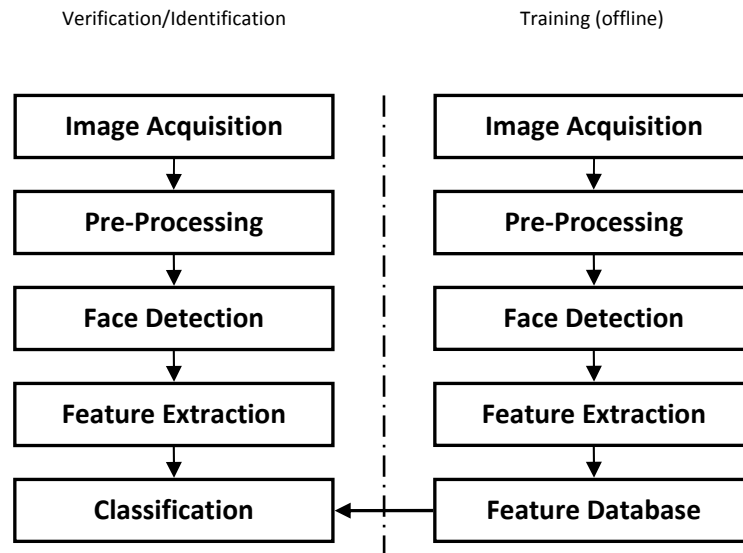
Verification/Identification

Image Acquisition

Pre-Processing

Face Detection

Feature Extraction

Classification

Training (offline)

Image Acquisition

Pre-Processing

Face Detection

Feature Extraction

Feature Database